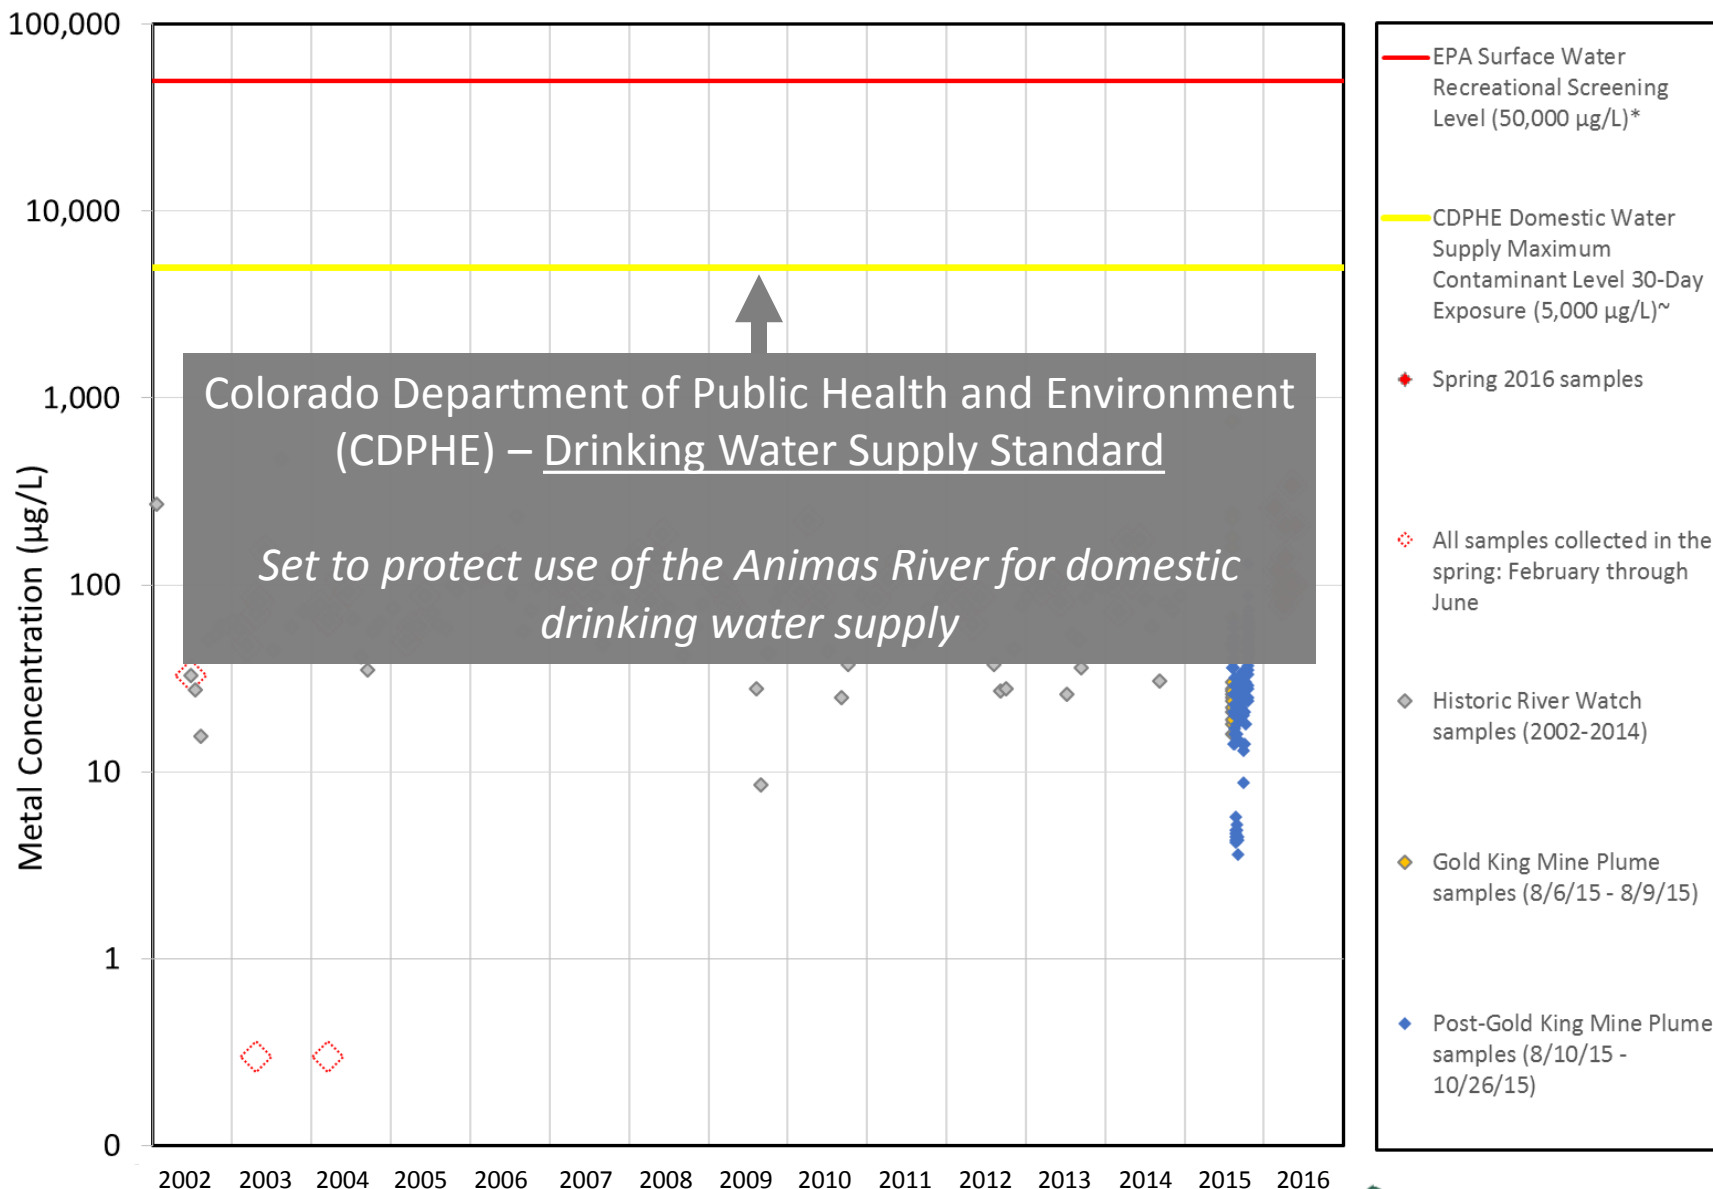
100,000
10,000
1,000
100
10
1
0
Metal Concentration (µg/L)

2002 2003 2004 2005 2006 2007 2008 2009 2010 2011 2012 2013 2014 2015 2016

Colorado Department of Public Health and Environment (CDPHE) – Drinking Water Supply Standard

*Set to protect use of the Animas River for domestic drinking water supply*

EPA Surface Water Recreational Screening Level (50,000 µg/L)*

CDPHE Domestic Water Supply Maximum Contaminant Level 30-Day Exposure (5,000 µg/L)~

Spring 2016 samples

All samples collected in the spring: February through June

Historic River Watch samples (2002-2014)

Gold King Mine Plume samples (8/6/15 - 8/9/15)

Post-Gold King Mine Plume samples (8/10/15 - 10/26/15)